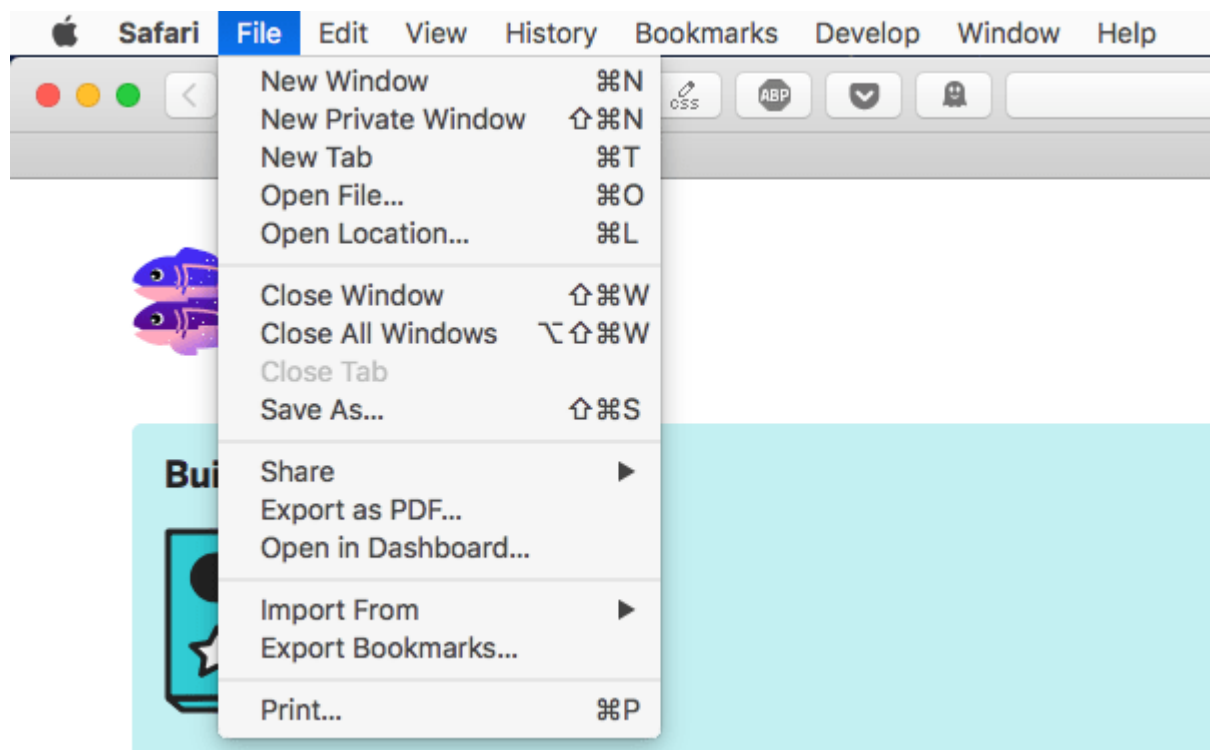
Safari File Edit View History Bookmarks Develop Window Help

New Window ⌘N
New Private Window ⇧⌘N
New Tab ⌘T
Open File... ⌘O
Open Location... ⌘L

Close Window ⇧⌘W
Close All Windows ⌥⇧⌘W
Close Tab
Save As... ⇧⌘S

Share ▶
Export as PDF...
Open in Dashboard...

Import From ▶
Export Bookmarks...

Print... ⌘P

CSS ABP

Bui